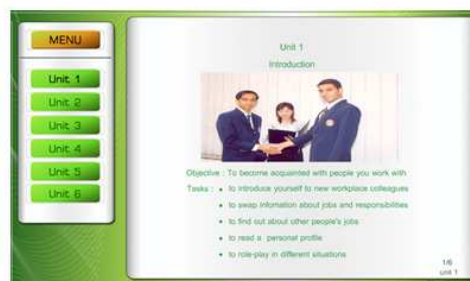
MENU

Unit 1

Unit 2

Unit 3

Unit 4

Unit 5

Unit 6

Unit 1

Introduction

Objective : To become acquainted with people you work with

Tasks :
- to introduce yourself to new workplace colleagues
- to swap information about jobs and responsibilities
- to find out about other people's jobs
- to read a personal profile
- to role-play in different situations

1/6
unit 1